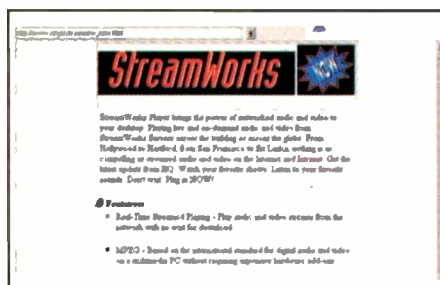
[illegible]

StreamWorks

StreamWorks Player brings the power of networked audio and video to your desktop. Playing live and on-demand audio and video from StreamWorks Servers across the building or across the globe. From Hollywood to Hartford, from San Francisco to Sri Lanka, nothing is as compelling as streamed audio and video on the Internet and Intranet. Get the latest update from XQ. Watch your favorite shows. Listen to your favorite sounds. Don't wait. Plug in NOW!

Features

• Real-Time Streamed Playing - Play audio and video streams from the network with no wait for download

• MPEG - Based on the international standard for digital audio and video on a standard PC without requiring expensive hardware add-ons